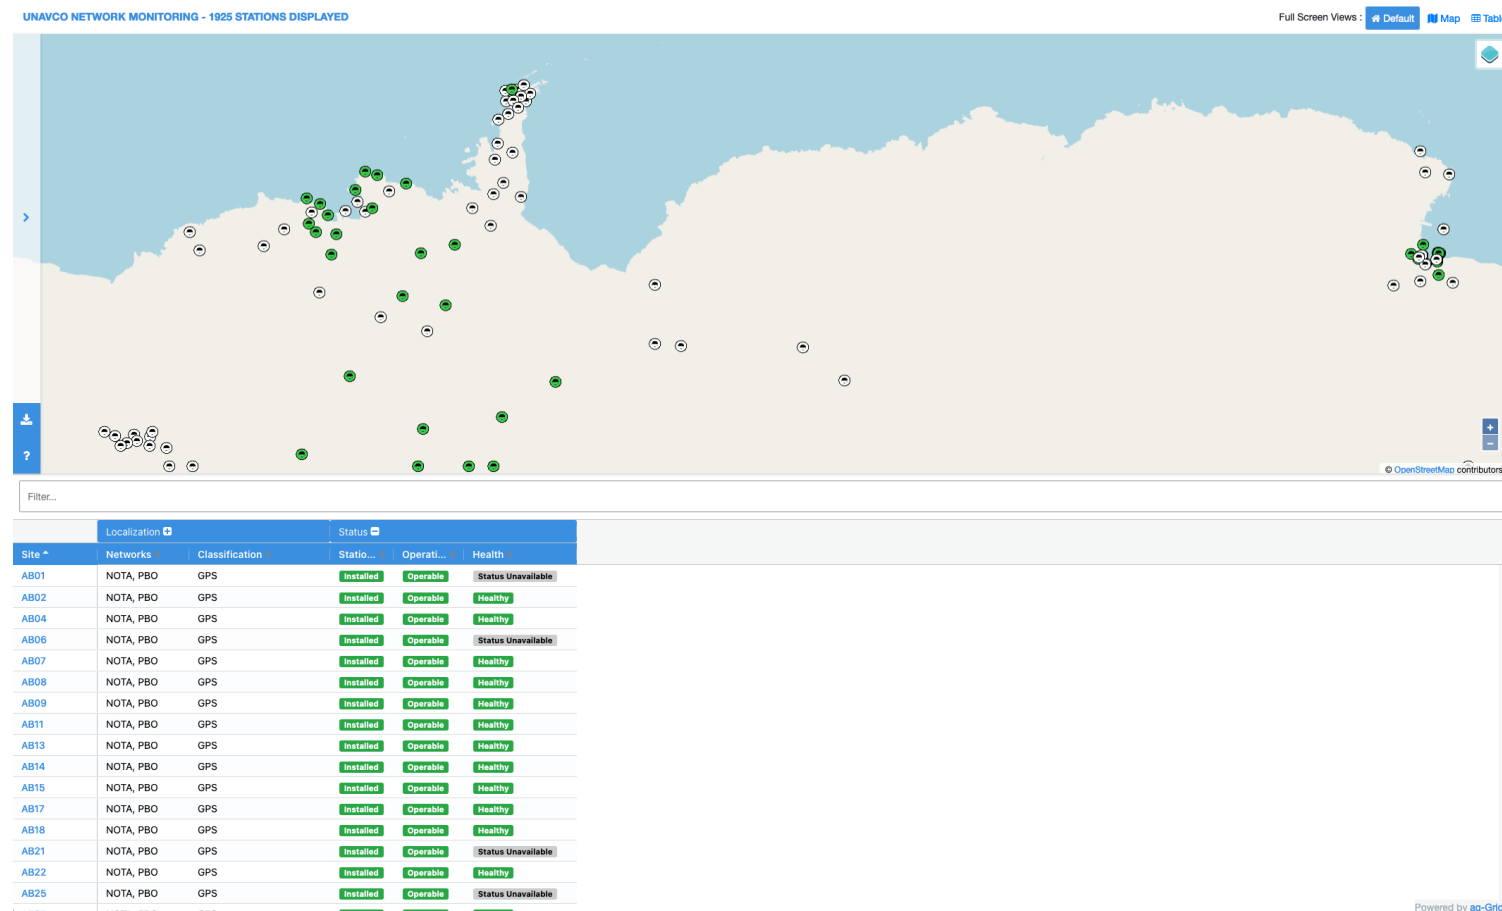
UNAVCO NETWORK MONITORING - 1925 STATIONS DISPLAYED

Full Screen Views : Default Map Tabl

?

+
-

© OpenStreetMap contributors

Filter...

| | Localization | Status | | |
|---|---|---|---|---|
| Site | Networks | Classification | Statio... | Operati... | Health |
| AB01 | NOTA, PBO | GPS | Installed | Operable | Status Unavailable |
| AB02 | NOTA, PBO | GPS | Installed | Operable | Healthy |
| AB04 | NOTA, PBO | GPS | Installed | Operable | Healthy |
| AB06 | NOTA, PBO | GPS | Installed | Operable | Status Unavailable |
| AB07 | NOTA, PBO | GPS | Installed | Operable | Healthy |
| AB08 | NOTA, PBO | GPS | Installed | Operable | Healthy |
| AB09 | NOTA, PBO | GPS | Installed | Operable | Healthy |
| AB11 | NOTA, PBO | GPS | Installed | Operable | Healthy |
| AB13 | NOTA, PBO | GPS | Installed | Operable | Healthy |
| AB14 | NOTA, PBO | GPS | Installed | Operable | Healthy |
| AB15 | NOTA, PBO | GPS | Installed | Operable | Healthy |
| AB17 | NOTA, PBO | GPS | Installed | Operable | Healthy |
| AB18 | NOTA, PBO | GPS | Installed | Operable | Healthy |
| AB21 | NOTA, PBO | GPS | Installed | Operable | Status Unavailable |
| AB22 | NOTA, PBO | GPS | Installed | Operable | Healthy |
| AB25 | NOTA, PBO | GPS | Installed | Operable | Status Unavailable |

Powered by ag-Grid